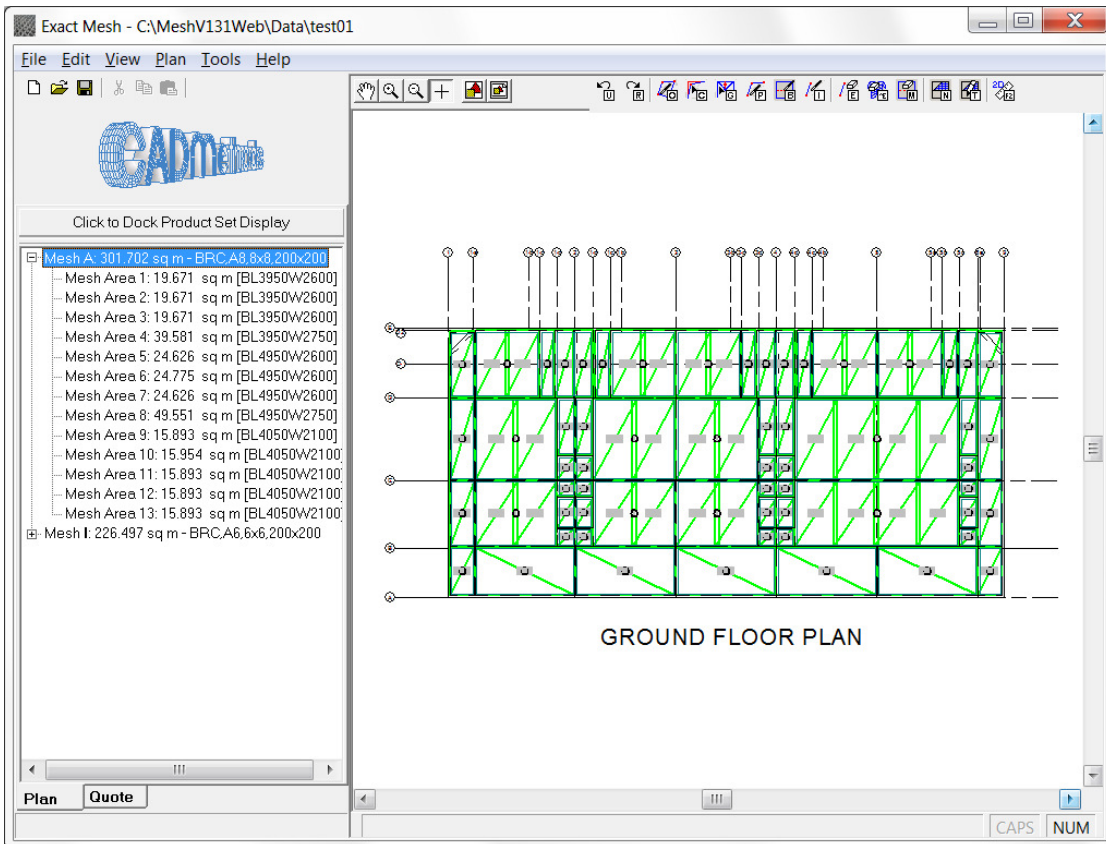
Exact Mesh - C:\MeshV131Web\Data\test01

File Edit View Plan Tools Help

CADMethods

Click to Dock Product Set Display

Mesh A: 301.702 sq m - BRC,A8,8x8,200x200
Mesh Area 1: 19.671 sq m [BL3950W2600]
Mesh Area 2: 19.671 sq m [BL3950W2600]
Mesh Area 3: 19.671 sq m [BL3950W2600]
Mesh Area 4: 39.581 sq m [BL3950W2750]
Mesh Area 5: 24.626 sq m [BL4950W2600]
Mesh Area 6: 24.775 sq m [BL4950W2600]
Mesh Area 7: 24.626 sq m [BL4950W2600]
Mesh Area 8: 49.551 sq m [BL4950W2750]
Mesh Area 9: 15.893 sq m [BL4050W2100]
Mesh Area 10: 15.954 sq m [BL4050W2100
Mesh Area 11: 15.893 sq m [BL4050W2100
Mesh Area 12: 15.893 sq m [BL4050W2100
Mesh Area 13: 15.893 sq m [BL4050W2100
Mesh I: 226.497 sq m - BRC,A6,6x6,200x200

Plan Quote

GROUND FLOOR PLAN

CAPS NUM